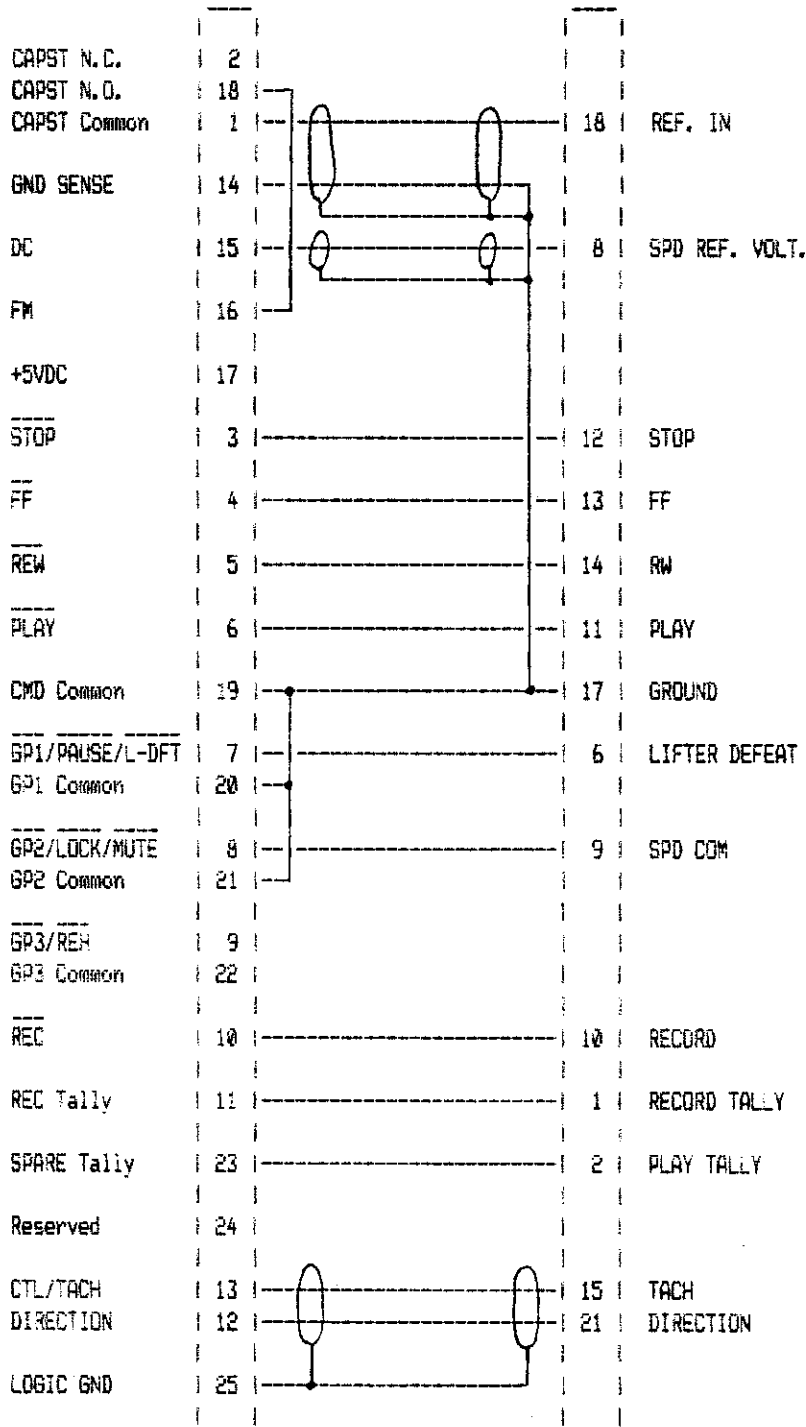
CAPST N.C. 2
CAPST N.O. 18
CAPST Common 1 — 18 REF. IN

GND SENSE 14

DC 15 — 8 SPD REF. VOLT.

FM 16

+5VDC 17

$\overline{STOP}$ 3 — 12 STOP

$\overline{FF}$ 4 — 13 FF

$\overline{REW}$ 5 — 14 RW

$\overline{PLAY}$ 6 — 11 PLAY

CMD Common 19 — 17 GROUND

$\overline{GP1}/\overline{PAUSE}/\overline{L-DFT}$ 7 — 6 LIFTER DEFEAT
GP1 Common 20

$\overline{GP2}/\overline{LOCK}/\overline{MUTE}$ 8 — 9 SPD COM
GP2 Common 21

$\overline{GP3}/\overline{REH}$ 9
GP3 Common 22

$\overline{REC}$ 10 — 10 RECORD

REC Tally 11 — 1 RECORD TALLY

SPARE Tally 23 — 2 PLAY TALLY

Reserved 24

CTL/TACH 13 — 15 TACH
DIRECTION 12 — 21 DIRECTION

LOGIC GND 25